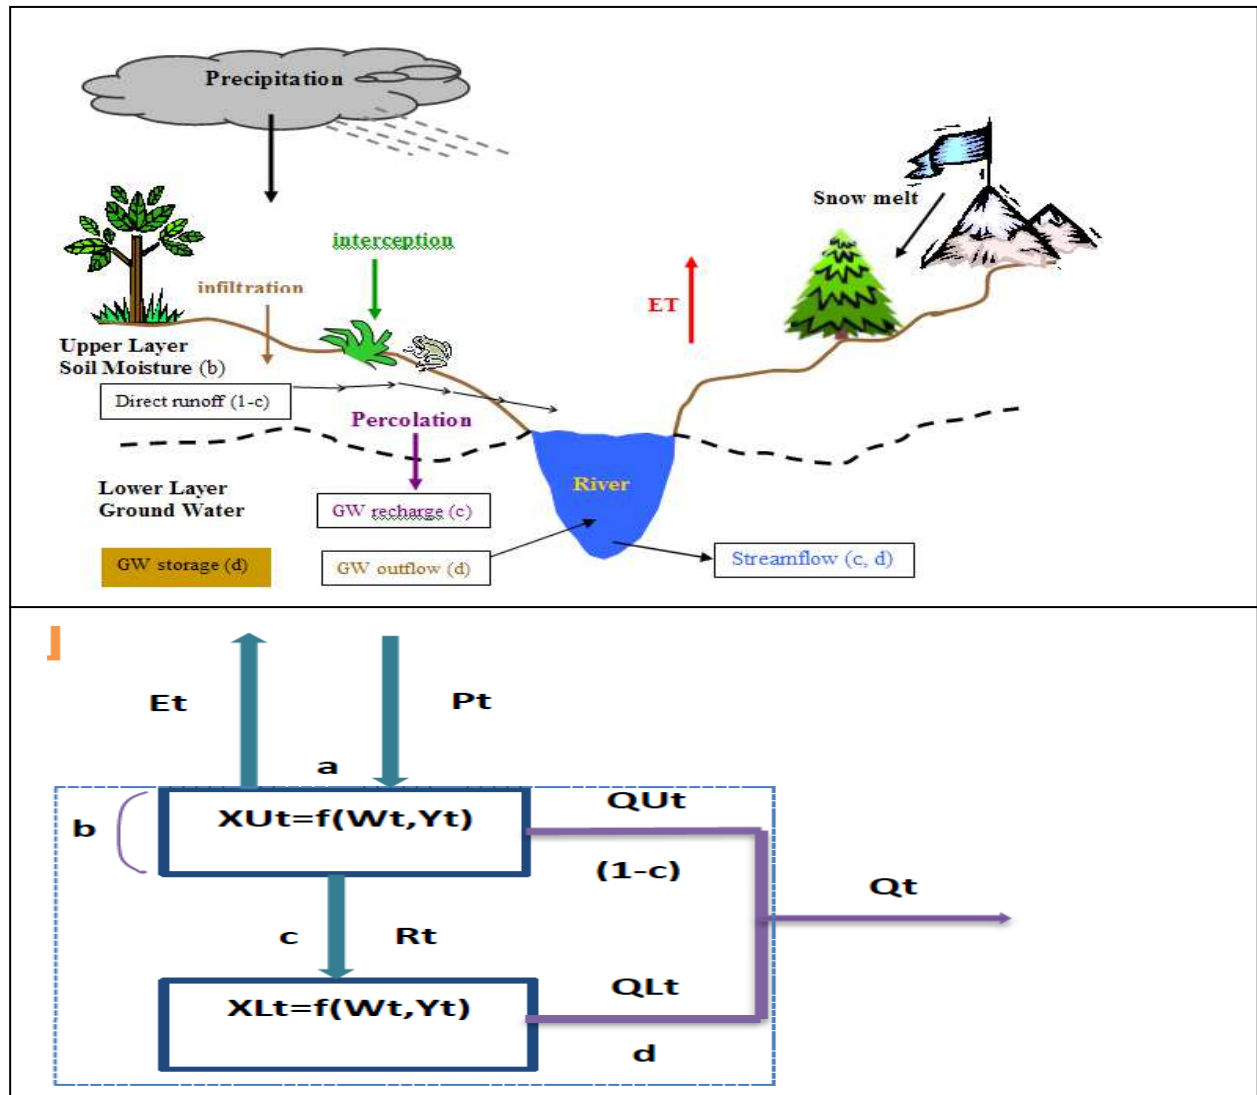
Precipitation

Snow melt

interception

infiltration

ET

Upper Layer
Soil Moisture (b)

Direct runoff (1-c)

Percolation

River

Lower Layer
Ground Water

GW recharge (c)

GW storage (d)

GW outflow (d)

Streamflow (c, d)

Et

Pt

a

b

XUt=f(Wt,Yt)

QUt

(1-c)

Qt

c

Rt

QLt

XLt=f(Wt,Yt)

d